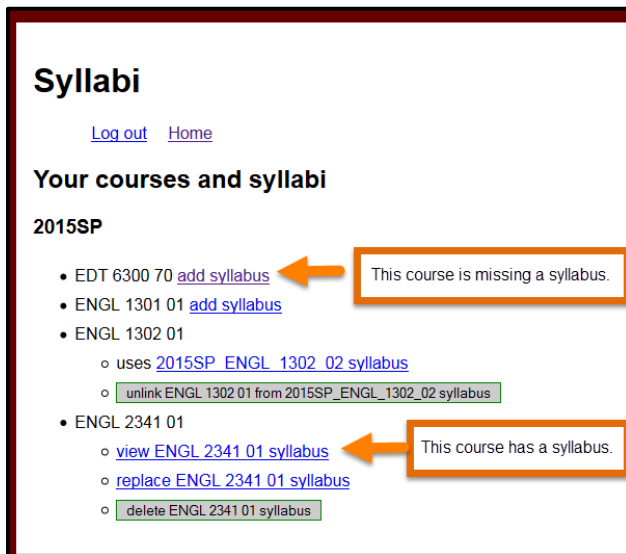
# Syllabi

Log out Home

## Your courses and syllabi

### 2015SP

- EDT 6300 70 add syllabus
- ENGL 1301 01 add syllabus
- ENGL 1302 01
  - uses 2015SP_ENGL_1302_02 syllabus
  - unlink ENGL 1302 01 from 2015SP_ENGL_1302_02 syllabus
- ENGL 2341 01
  - view ENGL 2341 01 syllabus
  - replace ENGL 2341 01 syllabus
  - delete ENGL 2341 01 syllabus

This course is missing a syllabus.

This course has a syllabus.